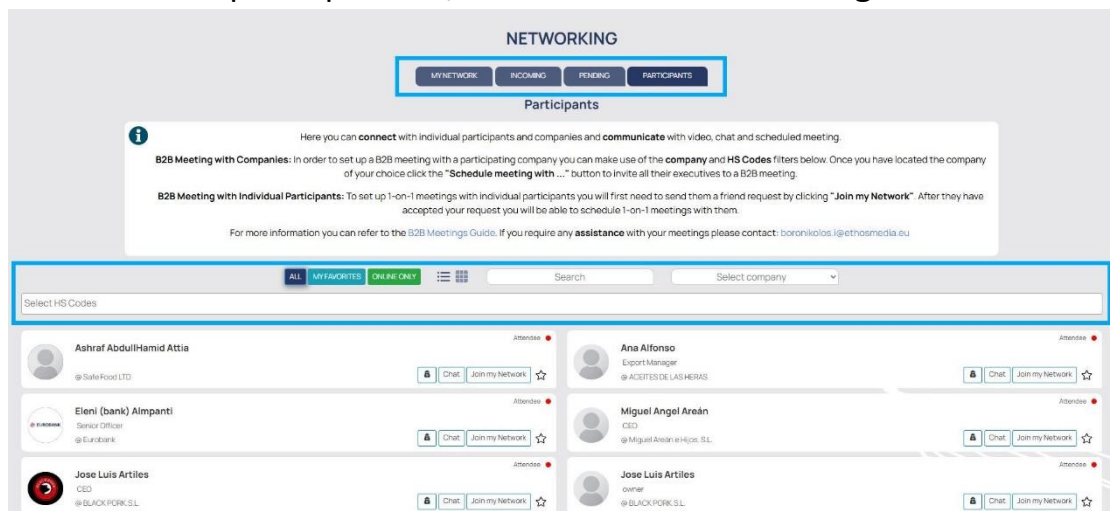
NETWORKING

MY NETWORK INCOMING PENDING PARTICIPANTS

Participants

Here you can **connect** with individual participants and companies and **communicate** with video, chat and scheduled meeting.

**B2B Meeting with Companies:** In order to set up a B2B meeting with a participating company you can make use of the **company** and **HS Codes** filters below. Once you have located the company of your choice click the **"Schedule meeting with ..."** button to invite all their executives to a B2B meeting.

**B2B Meeting with Individual Participants:** To set up 1-on-1 meetings with individual participants you will first need to send them a friend request by clicking **"Join my Network"**. After they have accepted your request you will be able to schedule 1-on-1 meetings with them.

For more information you can refer to the B2B Meetings Guide. If you require any **assistance** with your meetings please contact: boronikolos.i@ethosmedia.eu

ALL MY FAVORITES ONLINE ONLY Search Select company

Select HS Codes

Attendee
Ashraf AbdullHamid Attia
@ Safe Food LTD
Chat Join my Network

Attendee
Ana Alfonso
Export Manager
@ ACEITES DE LAS HERAS
Chat Join my Network

Attendee
Eleni (bank) Almpanti
Senior Officer
@ Eurobank
Chat Join my Network

Attendee
Miguel Angel Areán
CEO
@ Miguel Areán e Hijos, S.L.
Chat Join my Network

Attendee
Jose Luis Artiles
CEO
@ BLACK PORK S.L.
Chat Join my Network

Attendee
Jose Luis Artiles
owner
@ BLACK PORK S.L.
Chat Join my Network